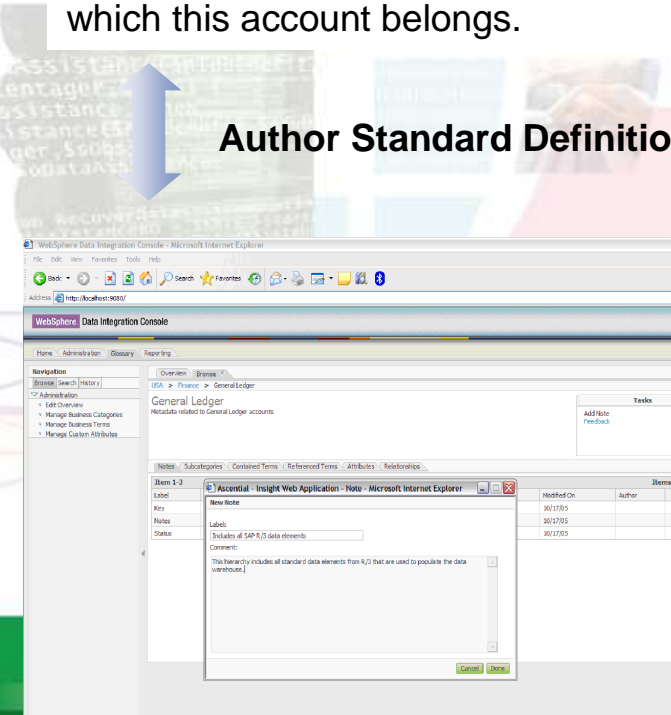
which this account belongs.

Author Standard Definitio

WebSphere Data Integration Console - Microsoft Internet Explorer

File Edit View Favorites Tools Help

Back Search Favorites

Address http://localhost:9080/

WebSphere Data Integration Console

Home Administration Glossary Reporting

Navigation

Browse Search History

Administration

Edit Overview

Manage Business Categories

Manage Business Terms

Manage Custom Attributes

Overview Browse

USA > Finance > General Ledger

General Ledger

Metadata related to General Ledger accounts

Tasks

Add Note

Feedback

Notes Subcategories Contained Terms Referenced Terms Attributes Relationships

Item 1-3

Items

| Label | Modified On | Author |
|---|---|---|
| Key | 10/17/05 | |
| Notes | 10/17/05 | |
| Status | 10/17/05 | |

Ascential - Insight Web Application - Note - Microsoft Internet Explorer

New Note

Labels

Includes all SAP R/3 data elements

Comment:

This hierarchy includes all standard data elements from R/3 that are used to populate the data warehouse.

Cancel Done